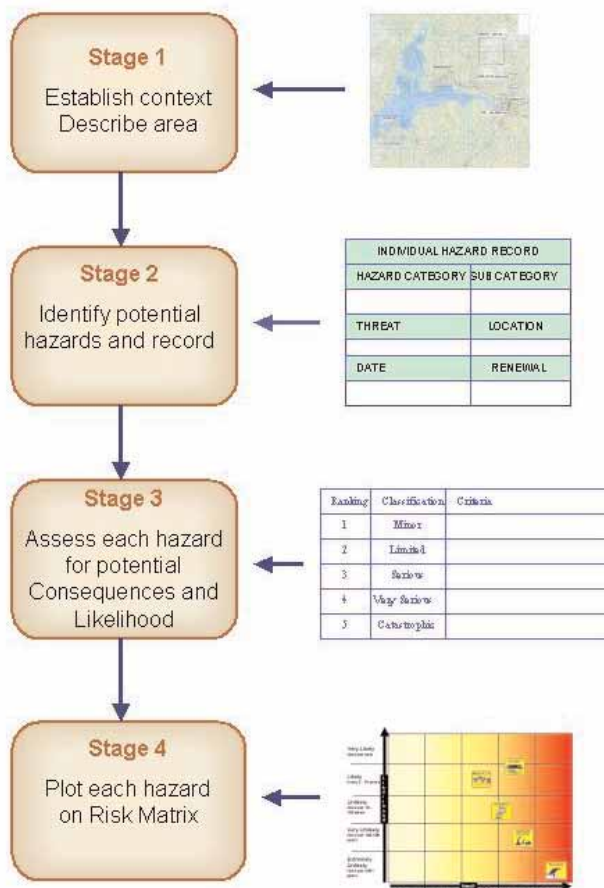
Stage 1
Establish context
Describe area

Stage 2
Identify potential hazards and record

| INDIVIDUAL HAZARD RECORD | |
|---|---|
| HAZARD CATEGORY | SUB CATEGORY |
| | |
| THREAT | LOCATION |
| | |
| DATE | RENEWAL |
| | |

Stage 3
Assess each hazard for potential Consequences and Likelihood

| Ranking | Classification | Criteria |
|---|---|---|
| 1 | Minor | |
| 2 | Limited | |
| 3 | Serious | |
| 4 | Very Serious | |
| 5 | Catastrophic | |

Stage 4
Plot each hazard on Risk Matrix

Very Likely
Likely
Unlikely
Very Unlikely
Extremely Unlikely
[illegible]